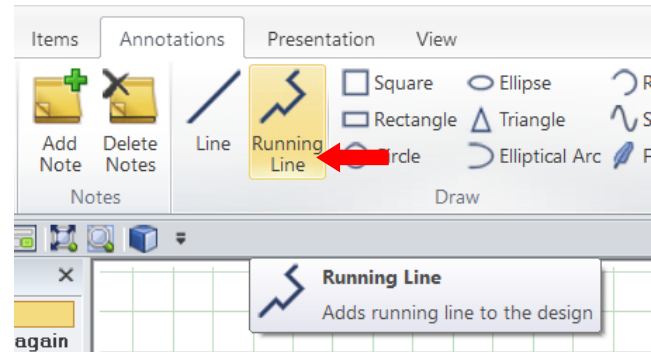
Items Annotations Presentation View

Add Note
Delete Notes
Notes

Line
Running Line
Square
Rectangle
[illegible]ircle
Ellipse
Triangle
Elliptical Arc
R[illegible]
S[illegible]
F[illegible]
Draw

×

again

Running Line
Adds running line to the design